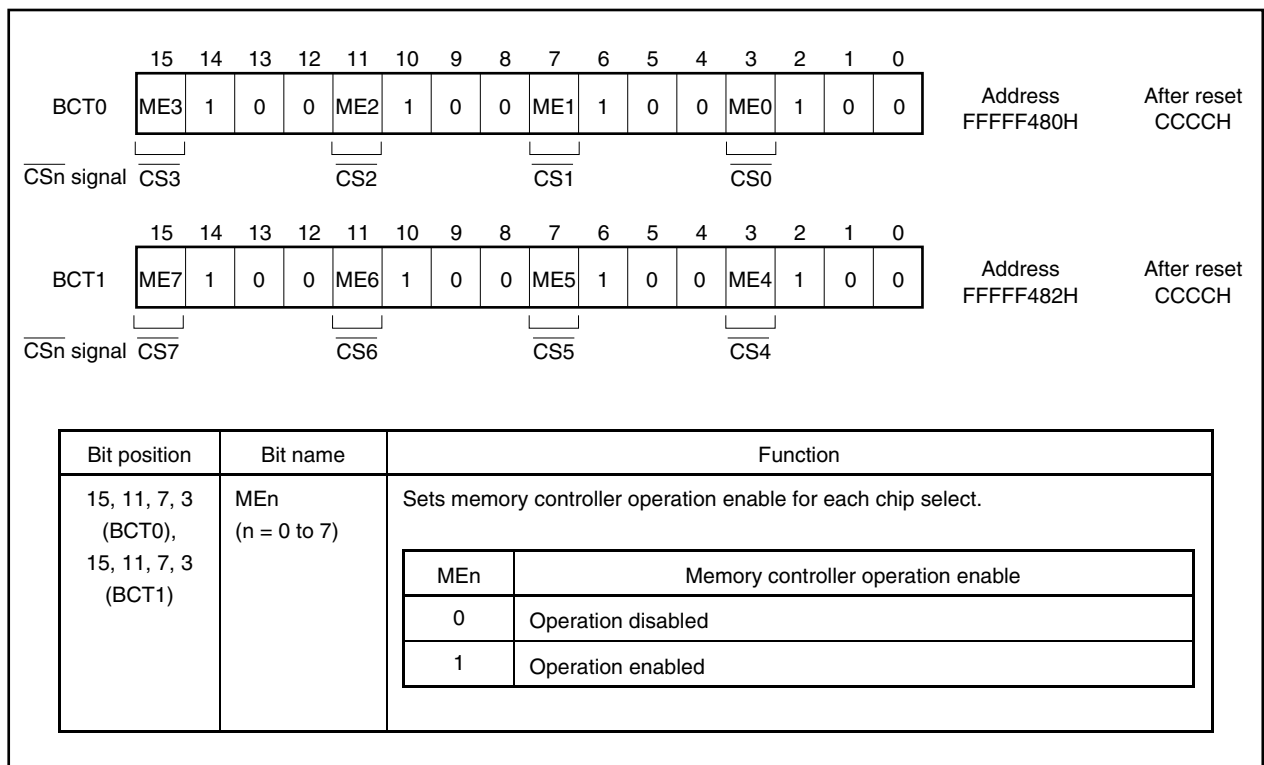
|  | 15 | 14 | 13 | 12 | 11 | 10 | 9 | 8 | 7 | 6 | 5 | 4 | 3 | 2 | 1 | 0 |
|---|---|---|---|---|---|---|---|---|---|---|---|---|---|---|---|---|
| BCT0 | ME3 | 1 | 0 | 0 | ME2 | 1 | 0 | 0 | ME1 | 1 | 0 | 0 | ME0 | 1 | 0 | 0 |

Address FFFFF480H
After reset CCCCH

$\overline{CSn}$ signal $\overline{CS3}$ $\overline{CS2}$ $\overline{CS1}$ $\overline{CS0}$

|  | 15 | 14 | 13 | 12 | 11 | 10 | 9 | 8 | 7 | 6 | 5 | 4 | 3 | 2 | 1 | 0 |
|---|---|---|---|---|---|---|---|---|---|---|---|---|---|---|---|---|
| BCT1 | ME7 | 1 | 0 | 0 | ME6 | 1 | 0 | 0 | ME5 | 1 | 0 | 0 | ME4 | 1 | 0 | 0 |

Address FFFFF482H
After reset CCCCH

$\overline{CSn}$ signal $\overline{CS7}$ $\overline{CS6}$ $\overline{CS5}$ $\overline{CS4}$

| Bit position | Bit name | Function |
|---|---|---|
| 15, 11, 7, 3 (BCT0), 15, 11, 7, 3 (BCT1) | MEn (n = 0 to 7) | Sets memory controller operation enable for each chip select. |

| MEn | Memory controller operation enable |
|---|---|
| 0 | Operation disabled |
| 1 | Operation enabled |